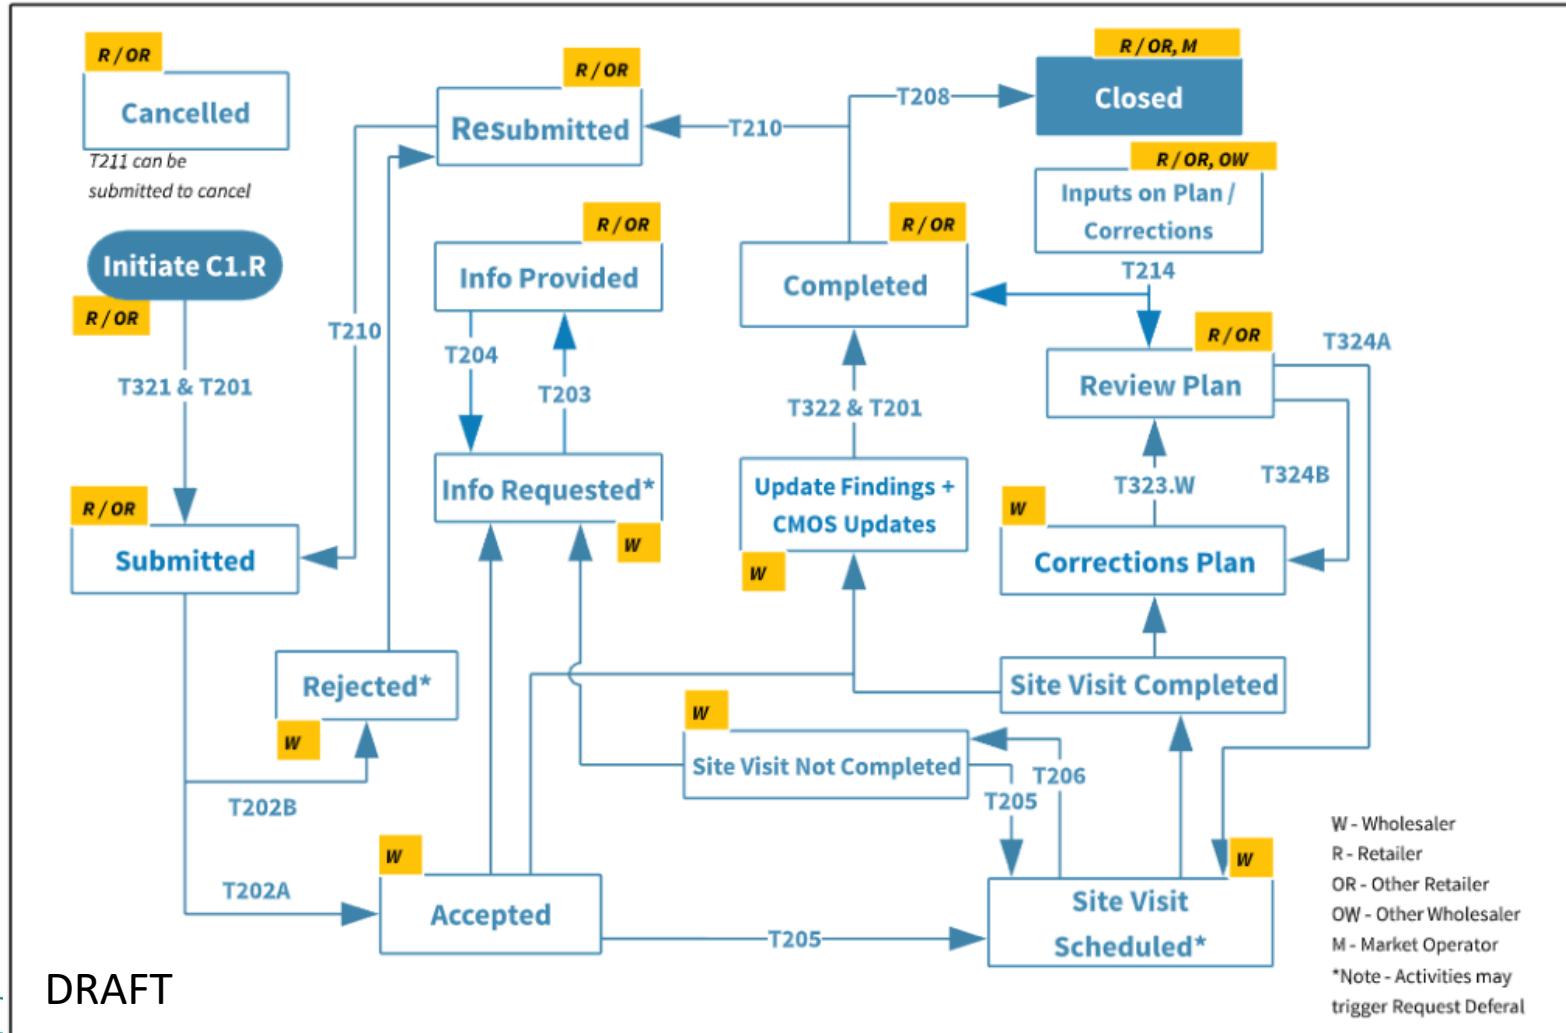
R / OR
Cancelled
T211 can be submitted to cancel

R / OR
Resubmitted

T210

T208

R / OR, M
Closed

R / OR, OW
Inputs on Plan / Corrections

Initiate C1.R
R / OR

T210

R / OR
Info Provided

R / OR
Completed

T214

T204

T203

R / OR
Review Plan

T324A

T321 & T201

T322 & T201

Info Requested*
W

Update Findings + CMOS Updates
W

T323.W

T324B

R / OR
Submitted

W
Corrections Plan

Rejected*
W

Site Visit Completed

W
Site Visit Not Completed

T206

T205

T202B

T202A

W
Accepted

T205

W
Site Visit Scheduled*

W - Wholesaler
R - Retailer
OR - Other Retailer
OW - Other Wholesaler
M - Market Operator
*Note - Activities may trigger Request Deferal

DRAFT